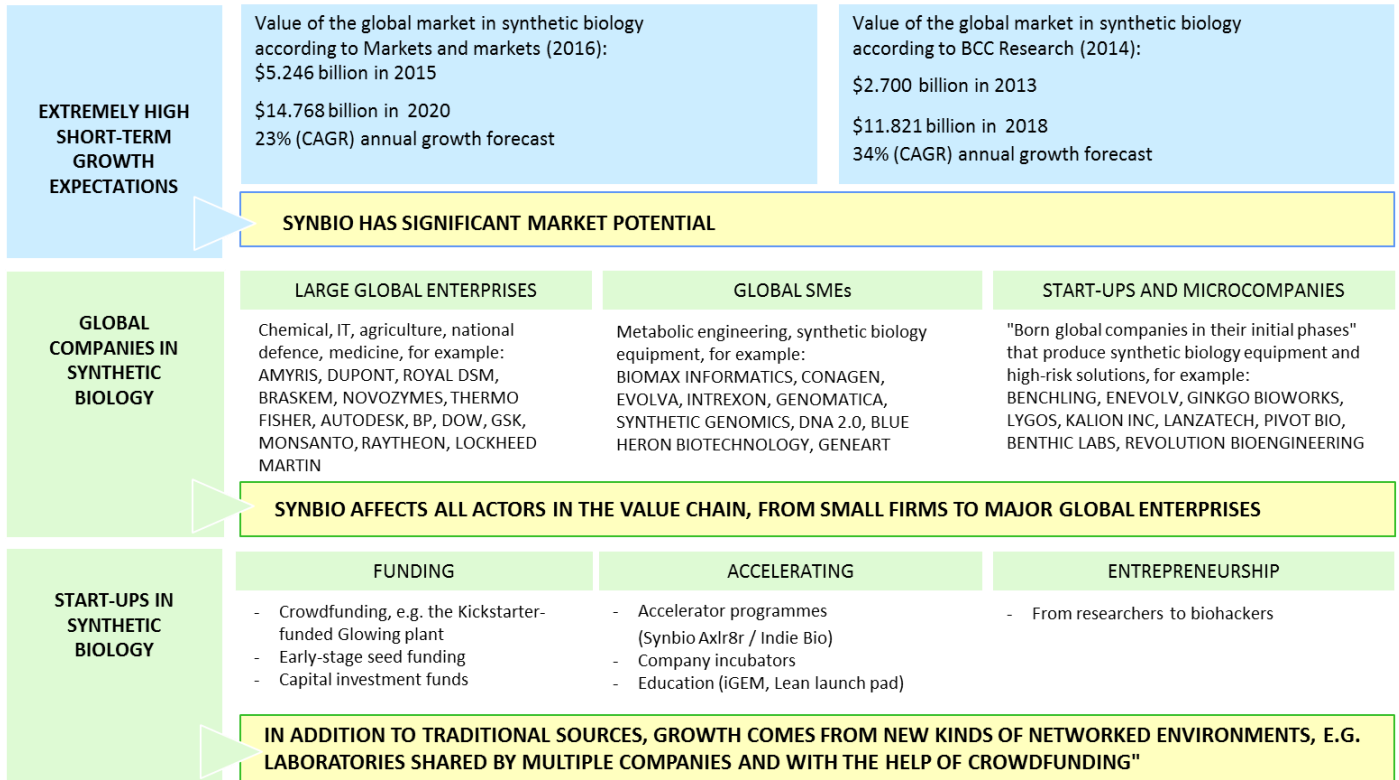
EXTREMELY HIGH SHORT-TERM GROWTH EXPECTATIONS

Value of the global market in synthetic biology according to Markets and markets (2016):
$5.246 billion in 2015
$14.768 billion in 2020
23% (CAGR) annual growth forecast

Value of the global market in synthetic biology according to BCC Research (2014):
$2.700 billion in 2013
$11.821 billion in 2018
34% (CAGR) annual growth forecast

SYNBIO HAS SIGNIFICANT MARKET POTENTIAL

GLOBAL COMPANIES IN SYNTHETIC BIOLOGY

LARGE GLOBAL ENTERPRISES

Chemical, IT, agriculture, national defence, medicine, for example: AMYRIS, DUPONT, ROYAL DSM, BRASKEM, NOVOZYMES, THERMO FISHER, AUTODESK, BP, DOW, GSK, MONSANTO, RAYTHEON, LOCKHEED MARTIN

GLOBAL SMEs

Metabolic engineering, synthetic biology equipment, for example: BIOMAX INFORMATICS, CONAGEN, EVOLVA, INTREXON, GENOMATICA, SYNTHETIC GENOMICS, DNA 2.0, BLUE HERON BIOTECHNOLOGY, GENEART

START-UPS AND MICROCOMPANIES

"Born global companies in their initial phases" that produce synthetic biology equipment and high-risk solutions, for example: BENCHLING, ENEVOLV, GINKGO BIOWORKS, LYGOS, KALION INC, LANZATECH, PIVOT BIO, BENTHIC LABS, REVOLUTION BIOENGINEERING

SYNBIO AFFECTS ALL ACTORS IN THE VALUE CHAIN, FROM SMALL FIRMS TO MAJOR GLOBAL ENTERPRISES

START-UPS IN SYNTHETIC BIOLOGY

FUNDING

- Crowdfunding, e.g. the Kickstarter-funded Glowing plant
- Early-stage seed funding
- Capital investment funds

ACCELERATING

- Accelerator programmes (Synbio Axlr8r / Indie Bio)
- Company incubators
- Education (iGEM, Lean launch pad)

ENTREPRENEURSHIP

- From researchers to biohackers

IN ADDITION TO TRADITIONAL SOURCES, GROWTH COMES FROM NEW KINDS OF NETWORKED ENVIRONMENTS, E.G. LABORATORIES SHARED BY MULTIPLE COMPANIES AND WITH THE HELP OF CROWDFUNDING"